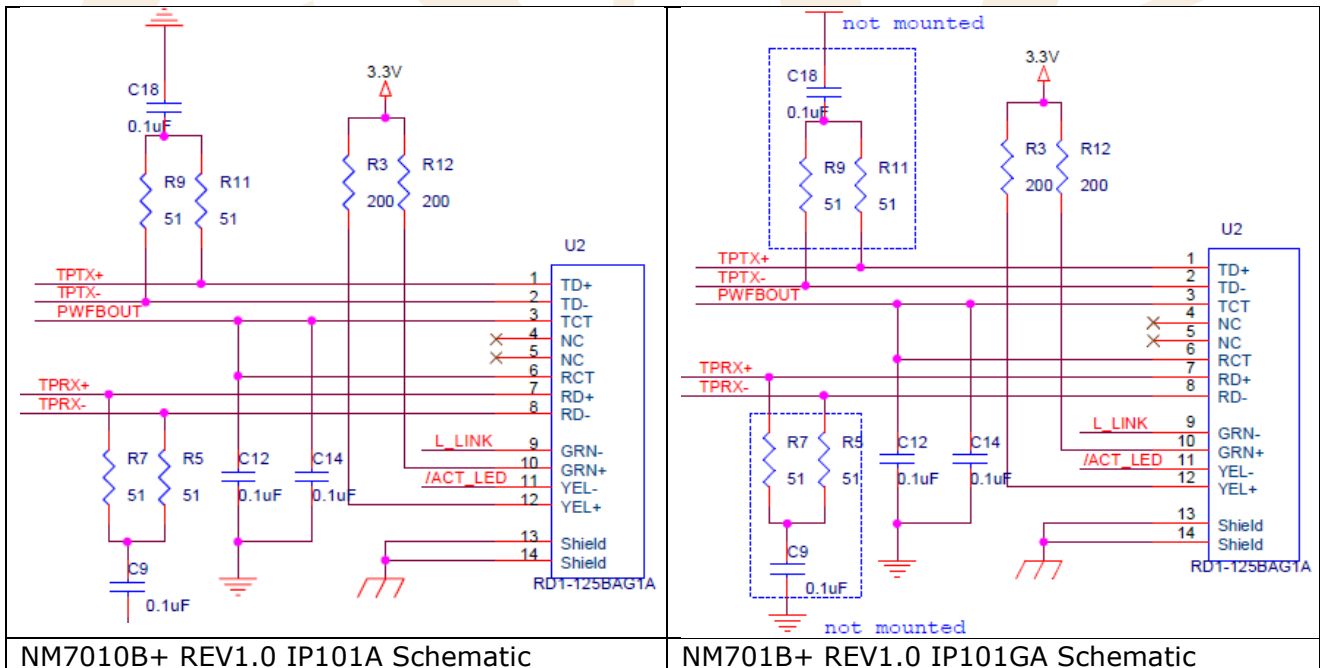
| 3.3V C18 0.1uF R9 51 R11 51 R3 200 R12 200 U2 TPTX+ TPTX- PWFBOUT TPRX+ TPRX- 1 TD+ 2 TD- 3 TCT 4 NC 5 NC 6 RCT 7 RD+ 8 RD- L_LINK 9 GRN- 10 GRN+ /ACT_LED 11 YEL- 12 YEL+ 13 Shield 14 Shield R7 51 R5 51 C12 0.1uF C14 0.1uF C9 0.1uF RD1-125BAG1A | not mounted 3.3V C18 0.1uF R9 51 R11 51 R3 200 R12 200 U2 TPTX+ TPTX- PWFBOUT TPRX+ TPRX- 1 TD+ 2 TD- 3 TCT 4 NC 5 NC 6 RCT 7 RD+ 8 RD- L_LINK 9 GRN- 10 GRN+ /ACT_LED 11 YEL- 12 YEL+ 13 Shield 14 Shield R7 51 R5 51 C12 0.1uF C14 0.1uF C9 0.1uF RD1-125BAG1A not mounted |
|---|---|
| NM7010B+ REV1.0 IP101A Schematic | NM701B+ REV1.0 IP101GA Schematic |